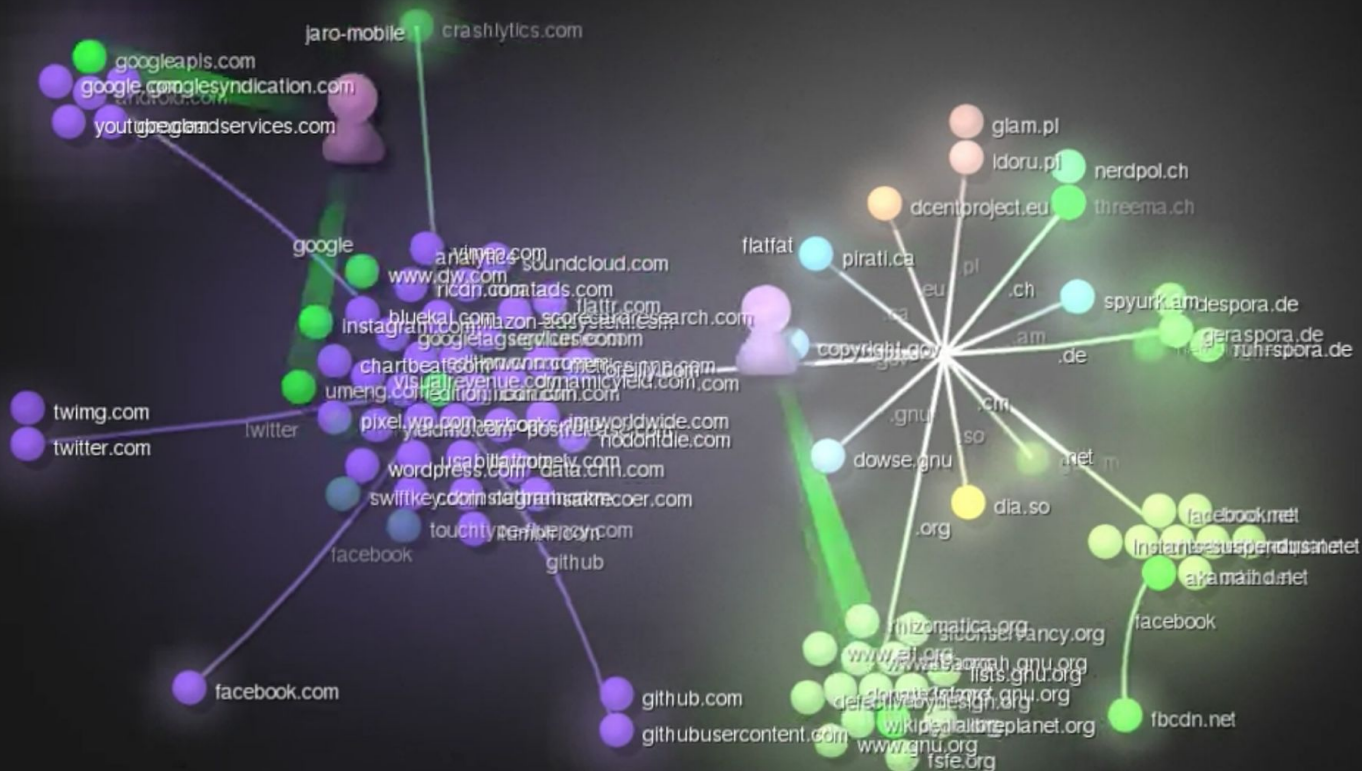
jaro-mobile
crashlytics.com
googleapis.com
google.com
googlesyndication.com
android.com
youtube.com
googleadservices.com
glam.pl
idoru.pl
nerdpol.ch
dcentproject.eu
threema.ch
google
vimeo.com
analytics
soundcloud.com
flatfat
pirati.ca
www.dw.com
ricdn.com
comtads.com
.eu
.pl
.ch
spyurk.am
despora.de
flattr.com
scorecardresearch.com
bluekai.com
amazon-adsystem.com
instagram.com
googletagservices.com
geraspora.de
ruhrspora.de
copyright.gov
.am
chartbeat.com
oreilly.com
.de
visualrevenue.com
dynamicyield.com
umeng.com
edition.cnn.com
twimg.com
.gov
twitter.com
twitter
pixel.wp.com
imrworldwide.com
nodontdie.com
.gnu
.cm
.so
dowse.gnu
.net
usabilitytools.com
data.cnn.com
wordpress.com
swiftkey.com
instagram.com
dia.so
facebook.net
touchtype-fluency.com
tumblr.com
.org
instantsuspenders.net
akamaihd.net
facebook
github
facebook
rhizomatica.org
sfconservancy.org
www.eff.org
savannah.gnu.org
lists.gnu.org
donate.fsf.org
defectivebydesign.org
facebook.com
github.com
githubusercontent.com
wikipedia.org
libreplanet.org
fbcdn.net
www.gnu.org
fsfe.org